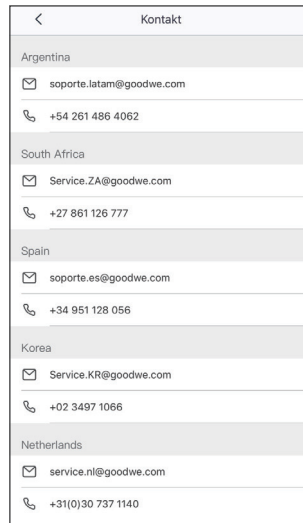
<

Kontakt

Argentina

soporte.latam@goodwe.com

+54 261 486 4062

South Africa

Service.ZA@goodwe.com

+27 861 126 777

Spain

soporte.es@goodwe.com

+34 951 128 056

Korea

Service.KR@goodwe.com

+02 3497 1066

Netherlands

service.nl@goodwe.com

+31(0)30 737 1140